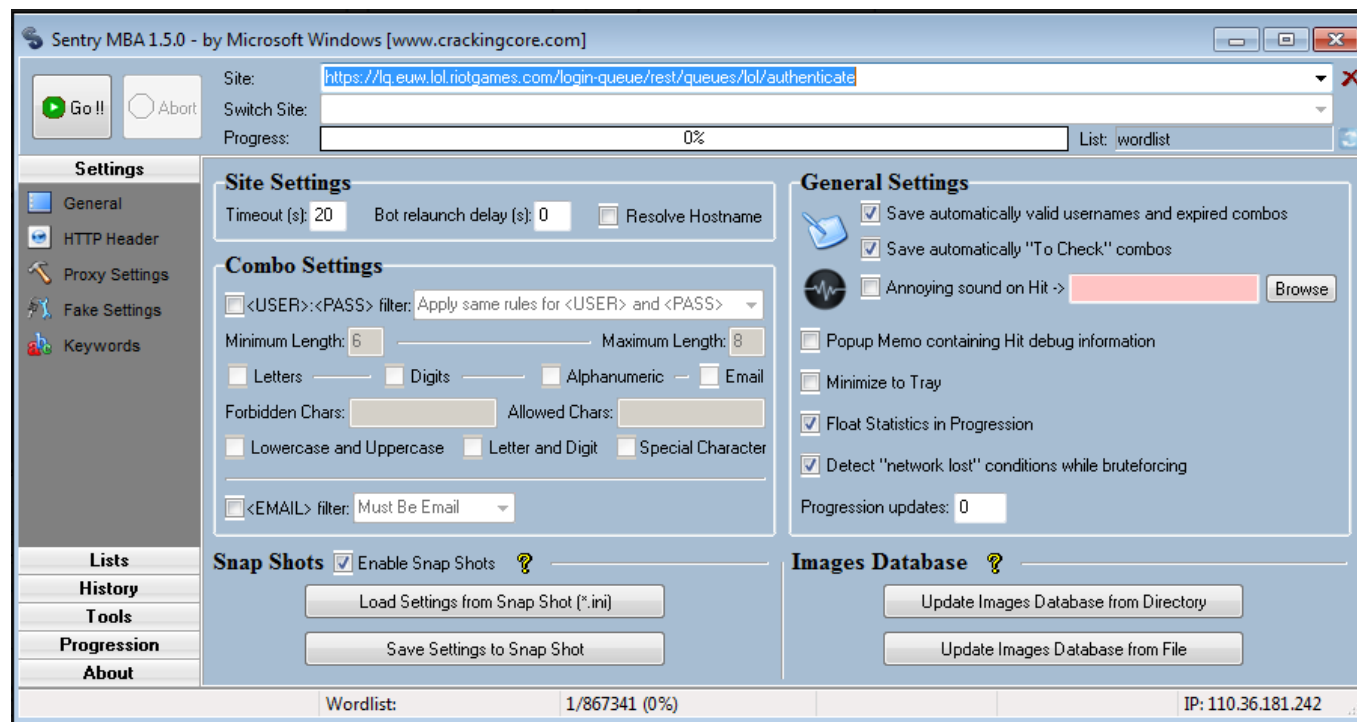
Sentry MBA 1.5.0 - by Microsoft Windows [www.crackingcore.com]

Go !!
Abort
Site: https://lq.euw.lol.riotgames.com/login-queue/rest/queues/lol/authenticate
Switch Site:
Progress: 0%
List: wordlist

Settings
General
HTTP Header
Proxy Settings
Fake Settings
Keywords

Site Settings
Timeout (s): 20
Bot relaunch delay (s): 0
Resolve Hostname

Combo Settings
<USER>:<PASS> filter: Apply same rules for <USER> and <PASS>
Minimum Length: 6
Maximum Length: 8
Letters
Digits
Alphanumeric
Email
Forbidden Chars:
Allowed Chars:
Lowercase and Uppercase
Letter and Digit
Special Character
<EMAIL> filter: Must Be Email

General Settings
Save automatically valid usernames and expired combos
Save automatically "To Check" combos
Annoying sound on Hit ->
Browse
Popup Memo containing Hit debug information
Minimize to Tray
Float Statistics in Progression
Detect "network lost" conditions while bruteforcing
Progression updates: 0

Lists
History
Tools
Progression
About

Snap Shots
Enable Snap Shots
?
Load Settings from Snap Shot (*.ini)
Save Settings to Snap Shot

Images Database
?
Update Images Database from Directory
Update Images Database from File

Wordlist:
1/867341 (0%)
IP: 110.36.181.242